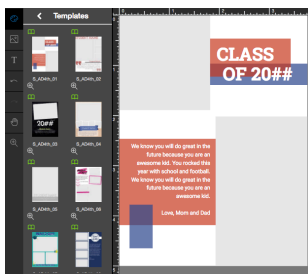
Templates

S_ADkm_01
S_ADkm_02

20##

S_ADkm_03
S_ADkm_04

S_ADkm_05
S_ADkm_06

CLASS OF 20##

We know you will do great in the future because you are an awesome kid. You rocked this year with school and football. We know you will do great in the future because you are an awesome kid.

Love, Mom and Dad